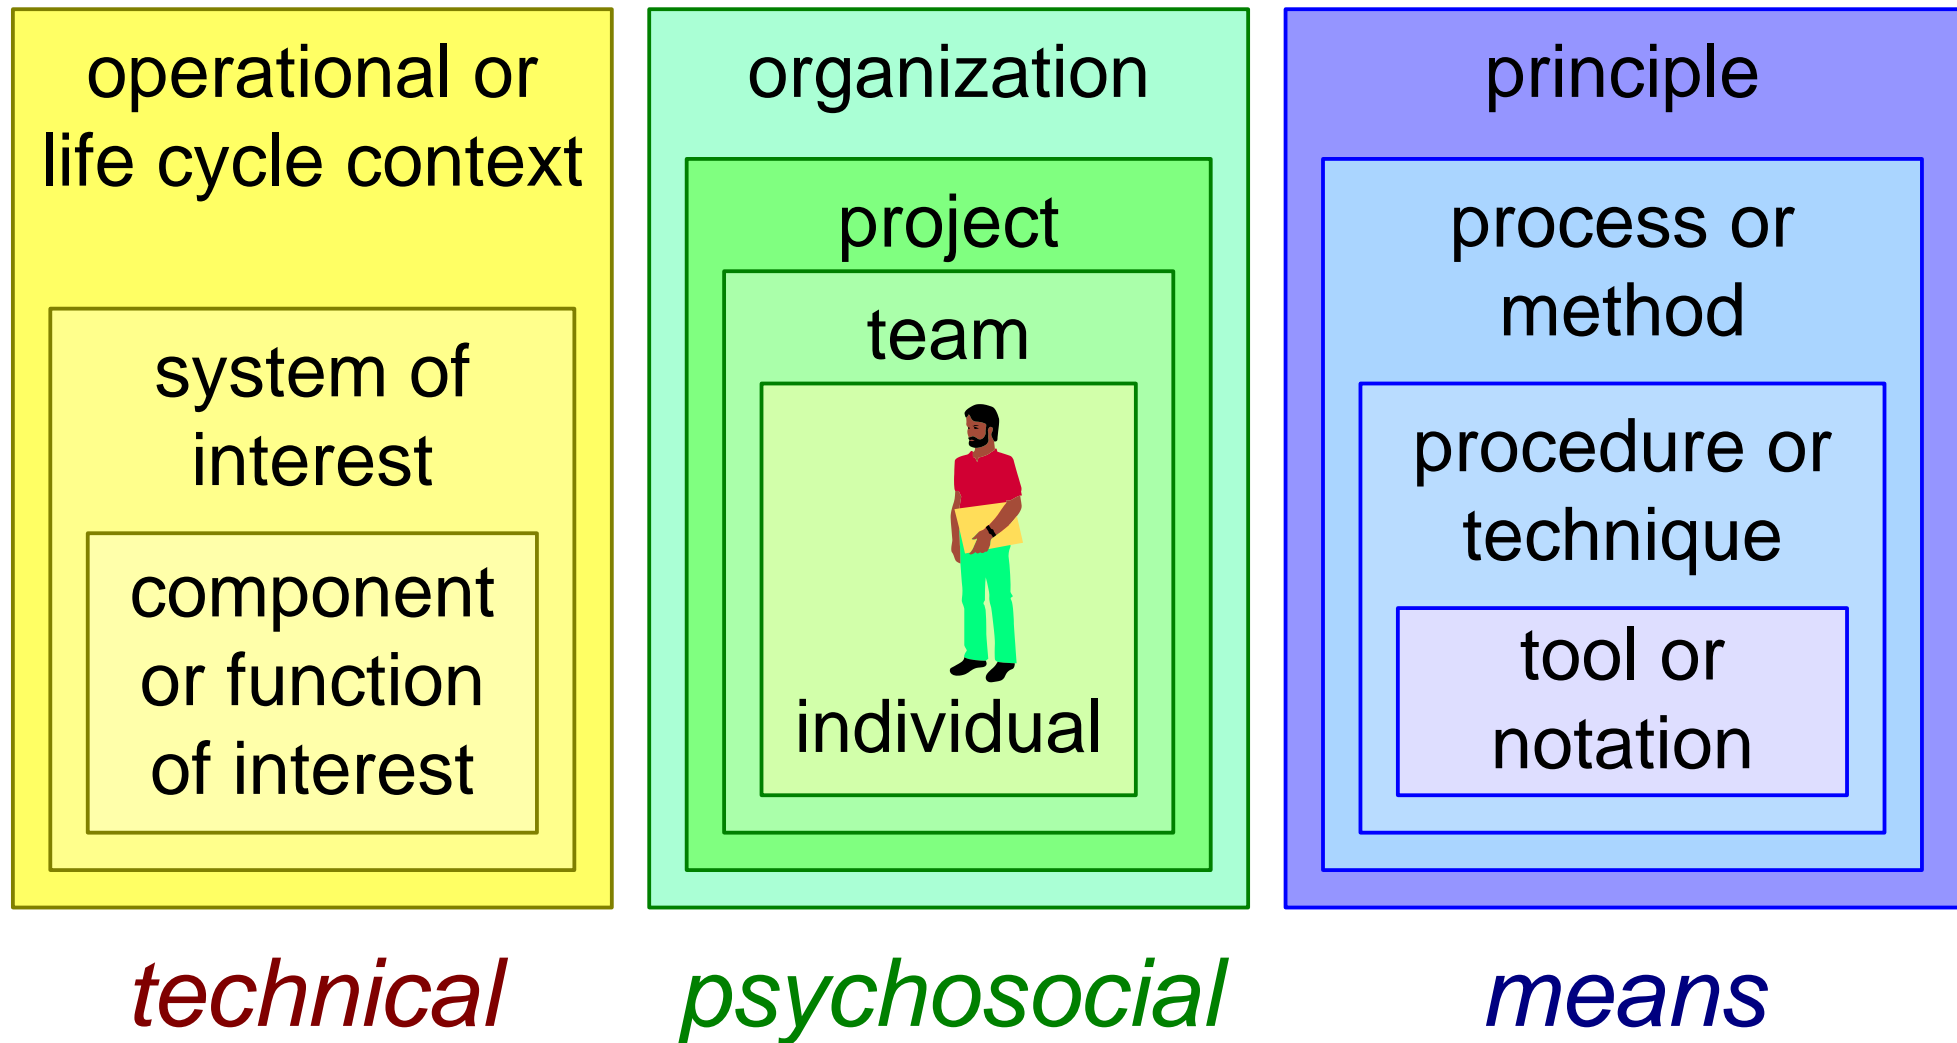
operational or life cycle context

system of interest

component or function of interest

organization

project

team

individual

principle

process or method

procedure or technique

tool or notation

technical

psychosocial

means